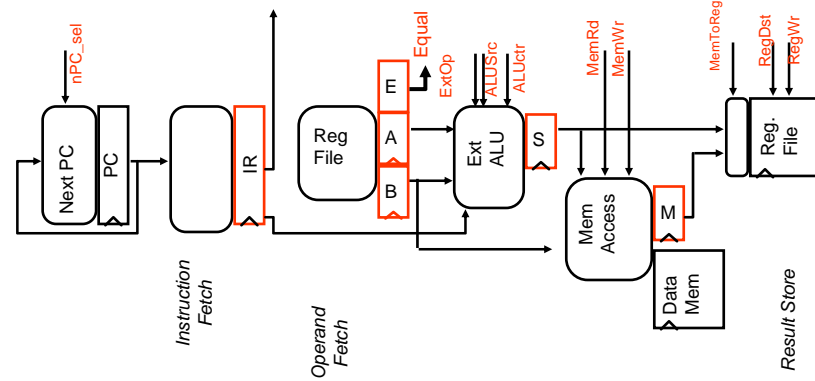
nPC_sel

Next PC

PC

IR

Instruction Fetch

Reg File

E

A

B

Equal

ExtOp

ALUSrc

ALUctr

Operand Fetch

Ext ALU

S

MemRd

MemWr

Mem Access

M

Data Mem

MemToReg

RegDst

RegWr

Reg. File

Result Store